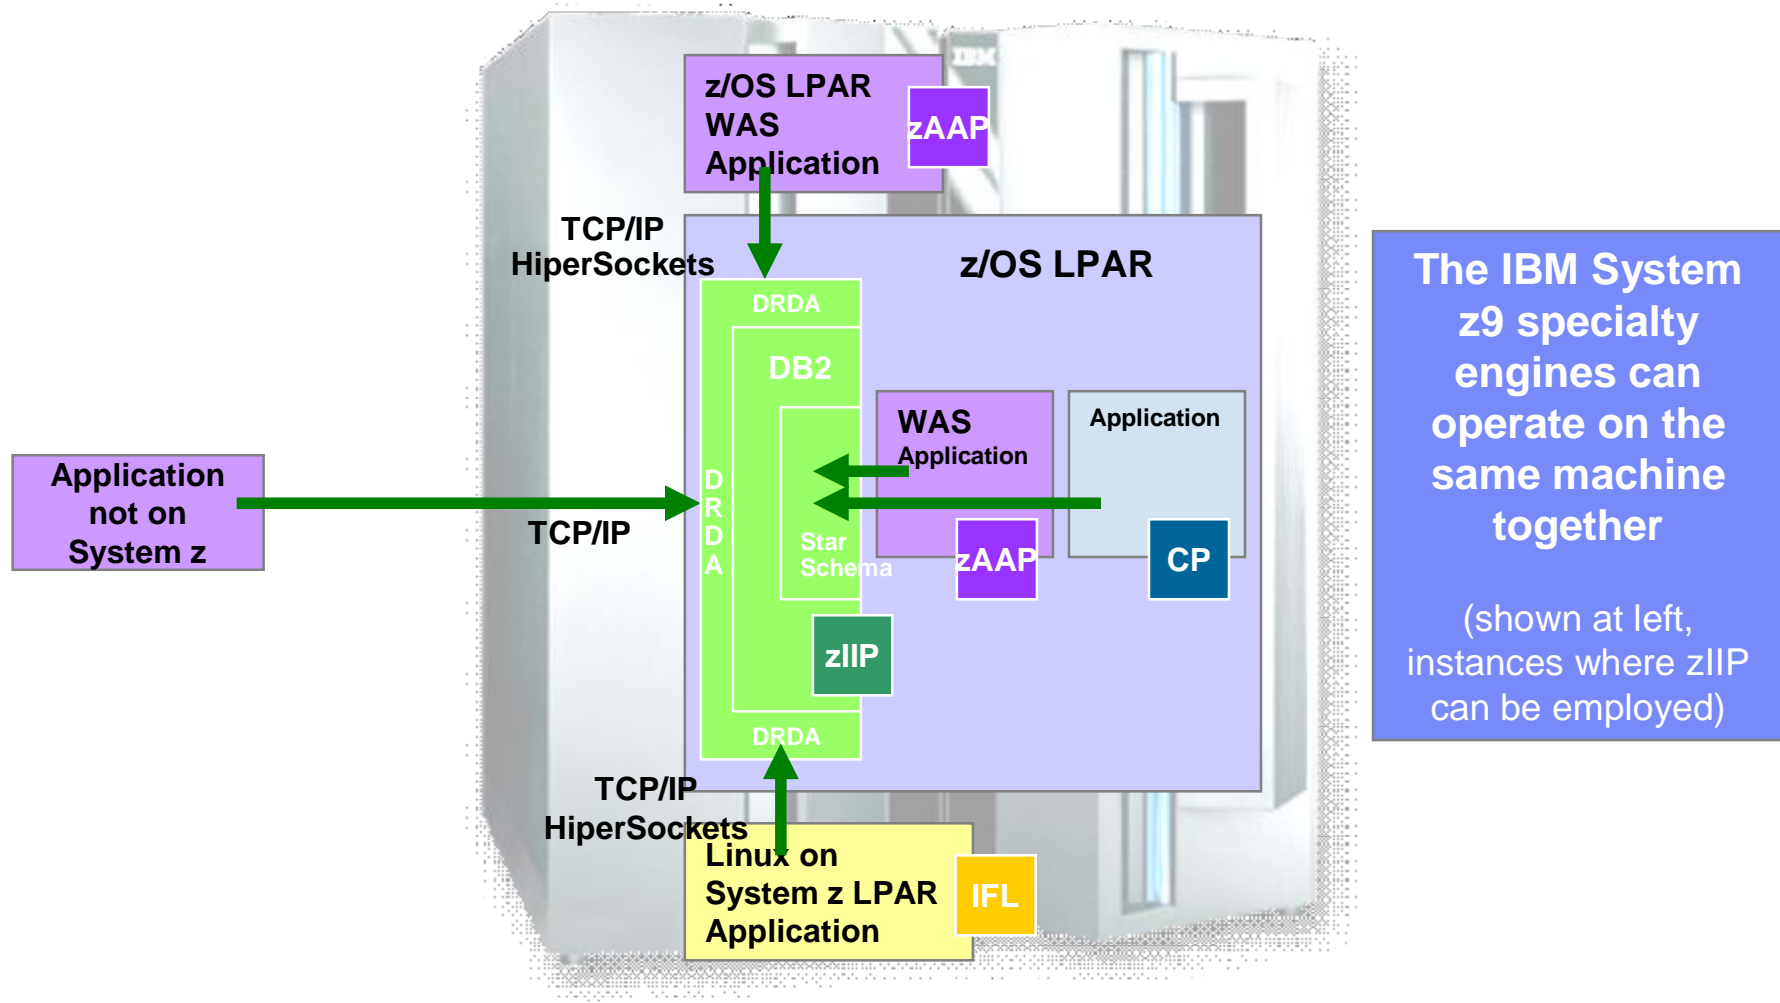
z/OS LPAR
WAS
Application

zAAP

TCP/IP
HiperSockets

z/OS LPAR

DRDA

DB2

WAS
Application

Application

Application not on System z

TCP/IP

D
R
D
A

Star Schema

zAAP

CP

zIIP

DRDA

TCP/IP
HiperSockets

Linux on
System z LPAR
Application

IFL

IBM

The IBM System z9 specialty engines can operate on the same machine together

(shown at left, instances where zIIP can be employed)